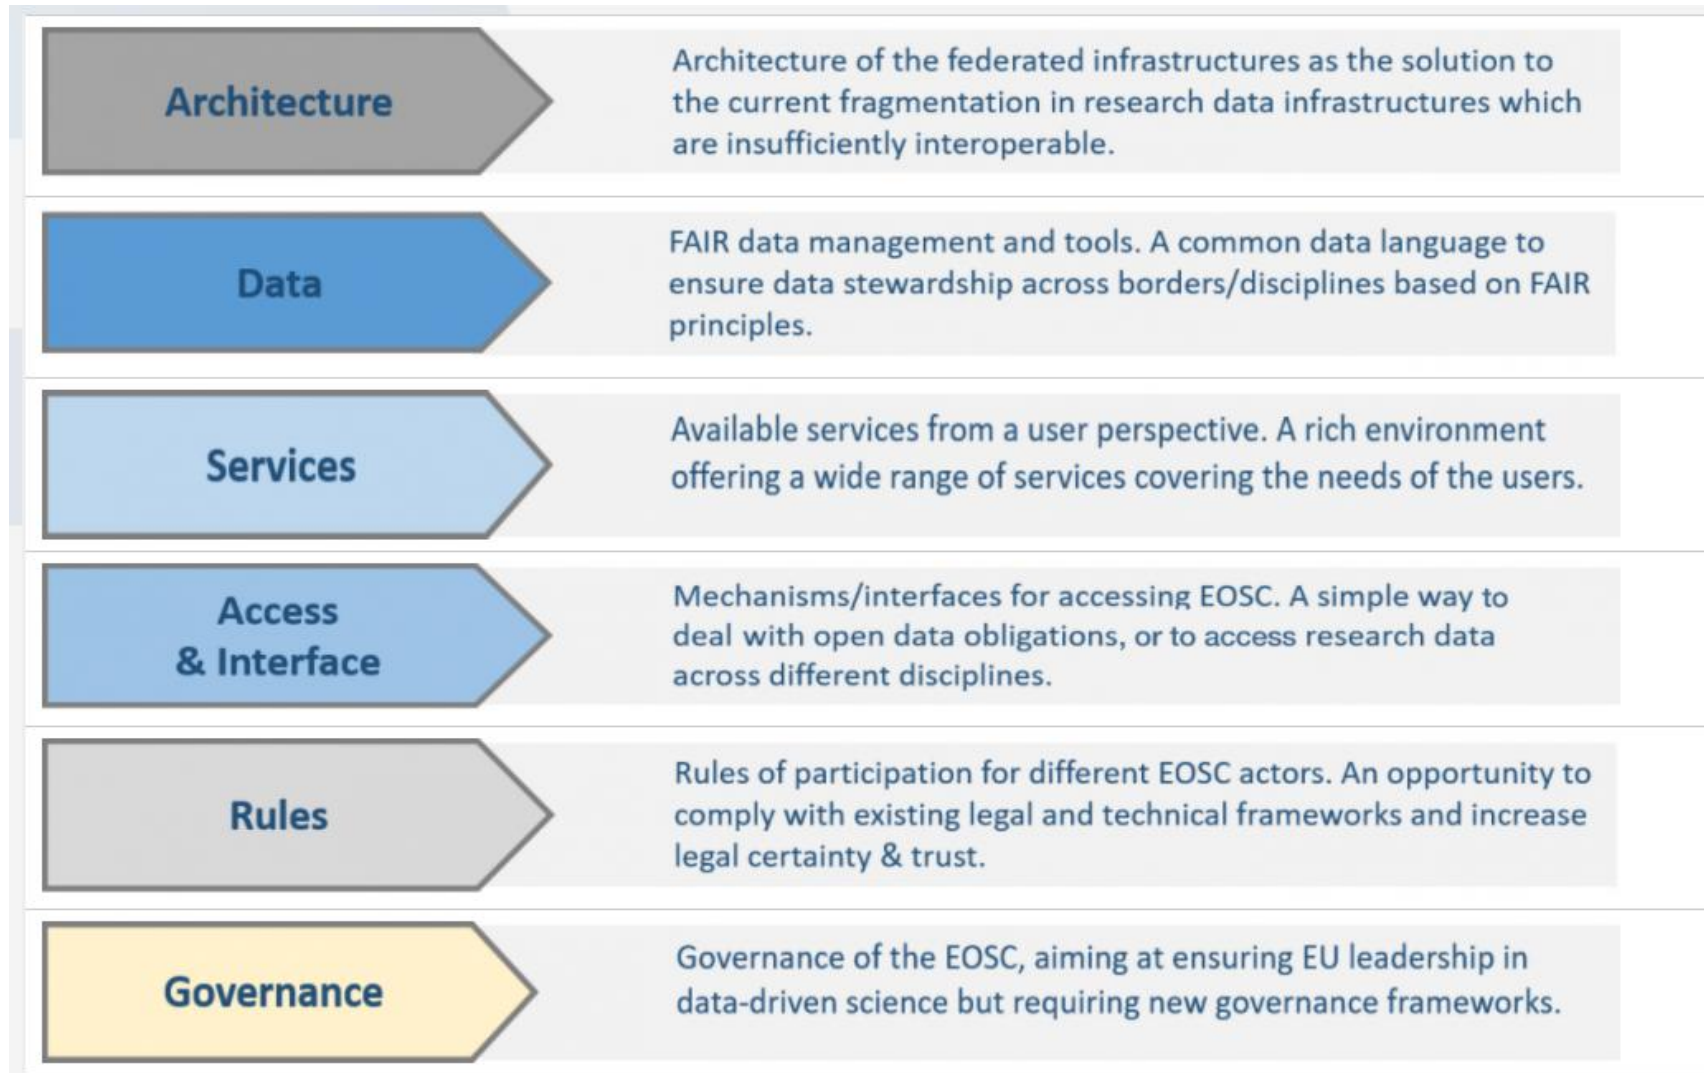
Architecture

Architecture of the federated infrastructures as the solution to the current fragmentation in research data infrastructures which are insufficiently interoperable.

Data

FAIR data management and tools. A common data language to ensure data stewardship across borders/disciplines based on FAIR principles.

Services

Available services from a user perspective. A rich environment offering a wide range of services covering the needs of the users.

Access & Interface

Mechanisms/interfaces for accessing EOSC. A simple way to deal with open data obligations, or to access research data across different disciplines.

Rules

Rules of participation for different EOSC actors. An opportunity to comply with existing legal and technical frameworks and increase legal certainty & trust.

Governance

Governance of the EOSC, aiming at ensuring EU leadership in data-driven science but requiring new governance frameworks.